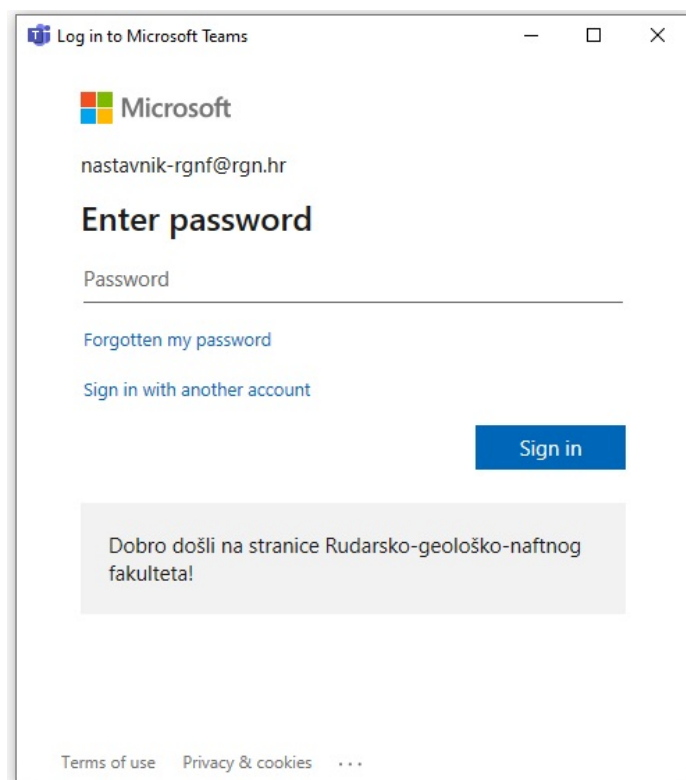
Log in to Microsoft Teams

Microsoft

nastavnik-rgnf@rgn.hr

Enter password

Password

Forgotten my password

Sign in with another account

Sign in

Dobro došli na stranice Rudarsko-geološko-naftnog fakulteta!

Terms of use Privacy & cookies ...